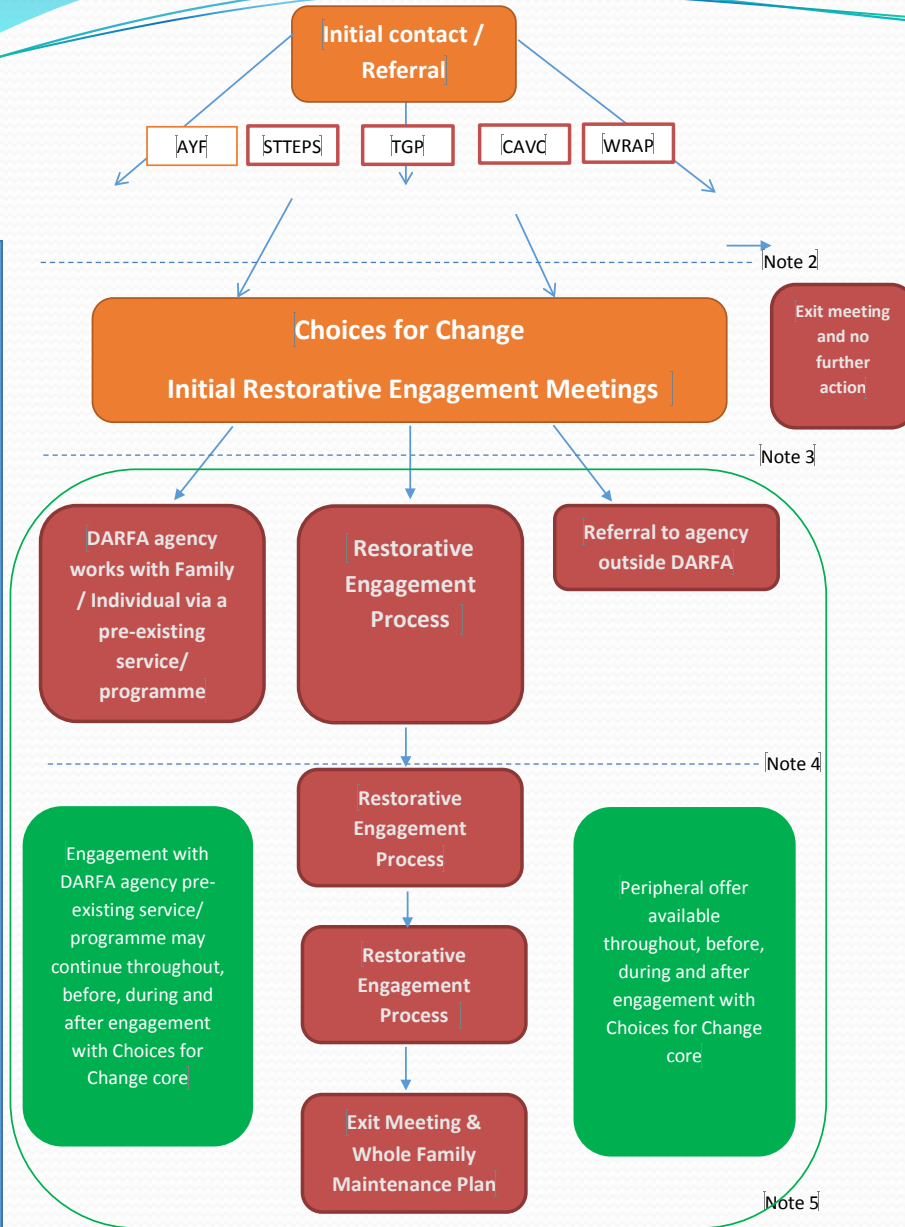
Initial contact / Referral

AYF

STTEPS

TGP

CAVC

WRAP

Note 2

Choices for Change

Initial Restorative Engagement Meetings

Exit meeting and no further action

Note 3

DARFA agency works with Family / Individual via a pre-existing service/ programme

Restorative Engagement Process

Referral to agency outside DARFA

Note 4

Restorative Engagement Process

Engagement with DARFA agency pre-existing service/ programme may continue throughout, before, during and after engagement with Choices for Change core

Peripheral offer available throughout, before, during and after engagement with Choices for Change core

Restorative Engagement Process

Exit Meeting & Whole Family Maintenance Plan

Note 5